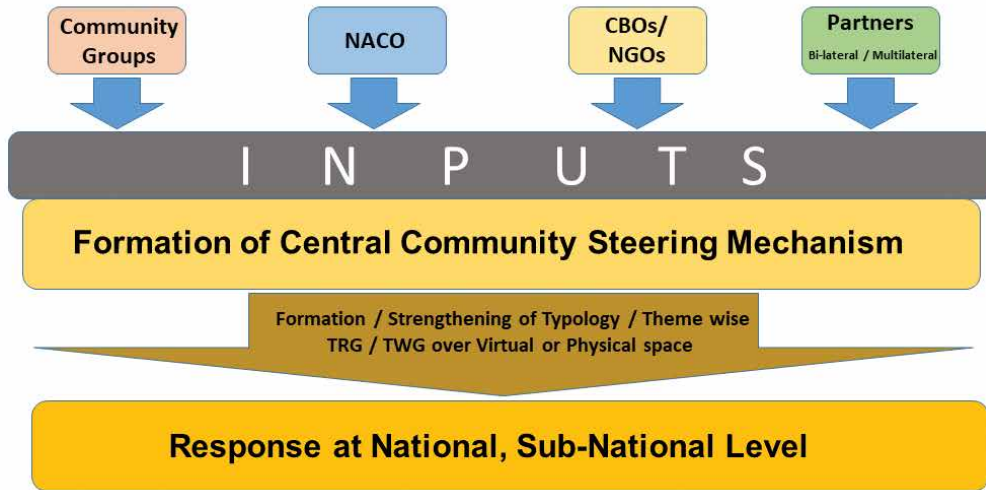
Community Groups

NACO

CBOs/ NGOs

Partners
Bi-lateral / Multilateral

I N P U T S

Formation of Central Community Steering Mechanism

Formation / Strengthening of Typology / Theme wise TRG / TWG over Virtual or Physical space

Response at National, Sub-National Level